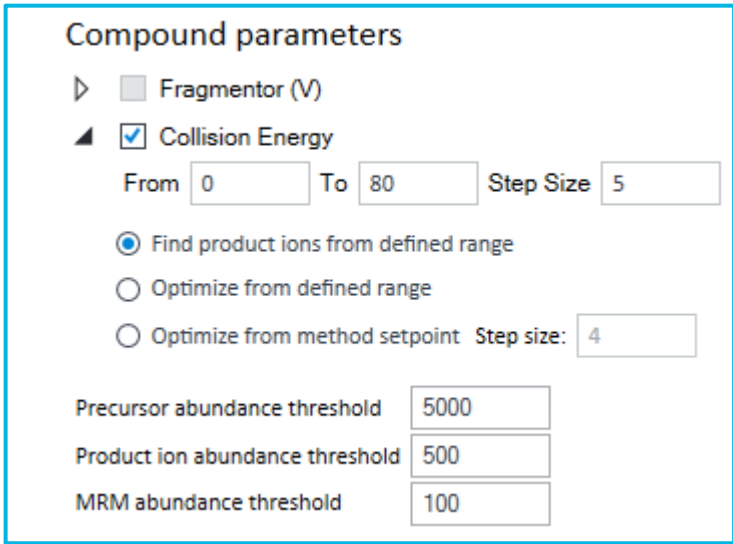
Compound parameters

Fragmentor (V)

Collision Energy

From 0 To 80 Step Size 5

Find product ions from defined range

Optimize from defined range

Optimize from method setpoint Step size: 4

Precursor abundance threshold 5000

Product ion abundance threshold 500

MRM abundance threshold 100